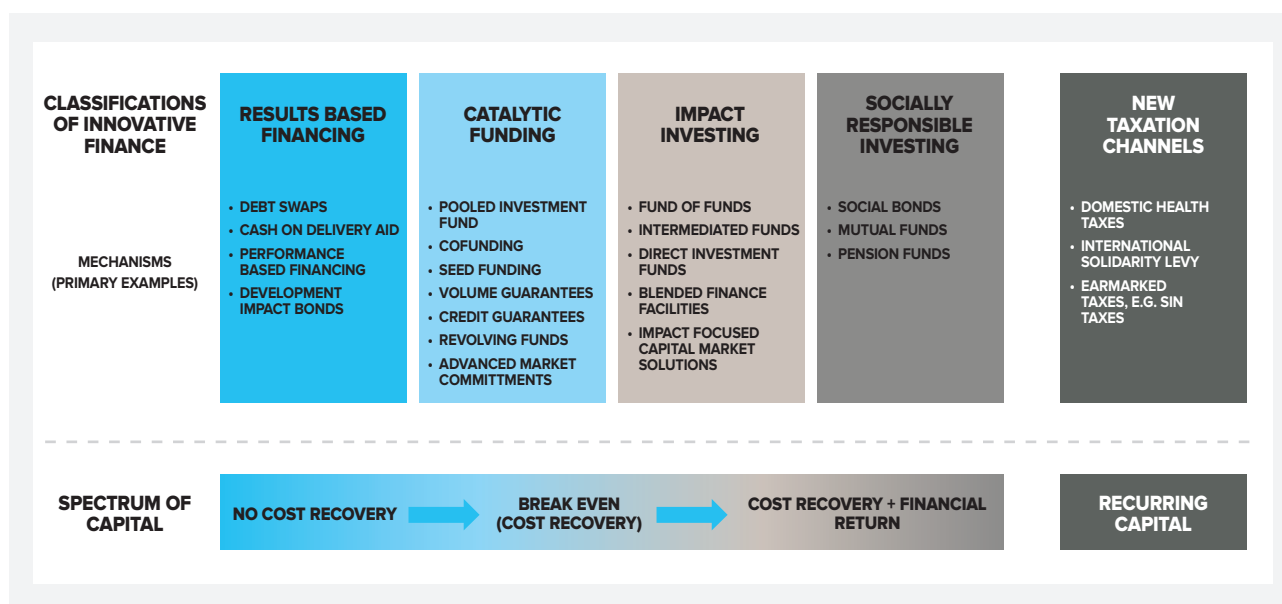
CLASSIFICATIONS OF INNOVATIVE FINANCE

RESULTS BASED FINANCING

CATALYTIC FUNDING

IMPACT INVESTING

SOCIALLY RESPONSIBLE INVESTING

NEW TAXATION CHANNELS

MECHANISMS (PRIMARY EXAMPLES)

• DEBT SWAPS
• CASH ON DELIVERY AID
• PERFORMANCE BASED FINANCING
• DEVELOPMENT IMPACT BONDS

• POOLED INVESTMENT FUND
• COFUNDING
• SEED FUNDING
• VOLUME GUARANTEES
• CREDIT GUARANTEES
• REVOLVING FUNDS
• ADVANCED MARKET COMMITTMENTS

• FUND OF FUNDS
• INTERMEDIATED FUNDS
• DIRECT INVESTMENT FUNDS
• BLENDED FINANCE FACILITIES
• IMPACT FOCUSED CAPITAL MARKET SOLUTIONS

• SOCIAL BONDS
• MUTUAL FUNDS
• PENSION FUNDS

• DOMESTIC HEALTH TAXES
• INTERNATIONAL SOLIDARITY LEVY
• EARMARKED TAXES, E.G. SIN TAXES

SPECTRUM OF CAPITAL

NO COST RECOVERY

BREAK EVEN (COST RECOVERY)

COST RECOVERY + FINANCIAL RETURN

RECURRING CAPITAL